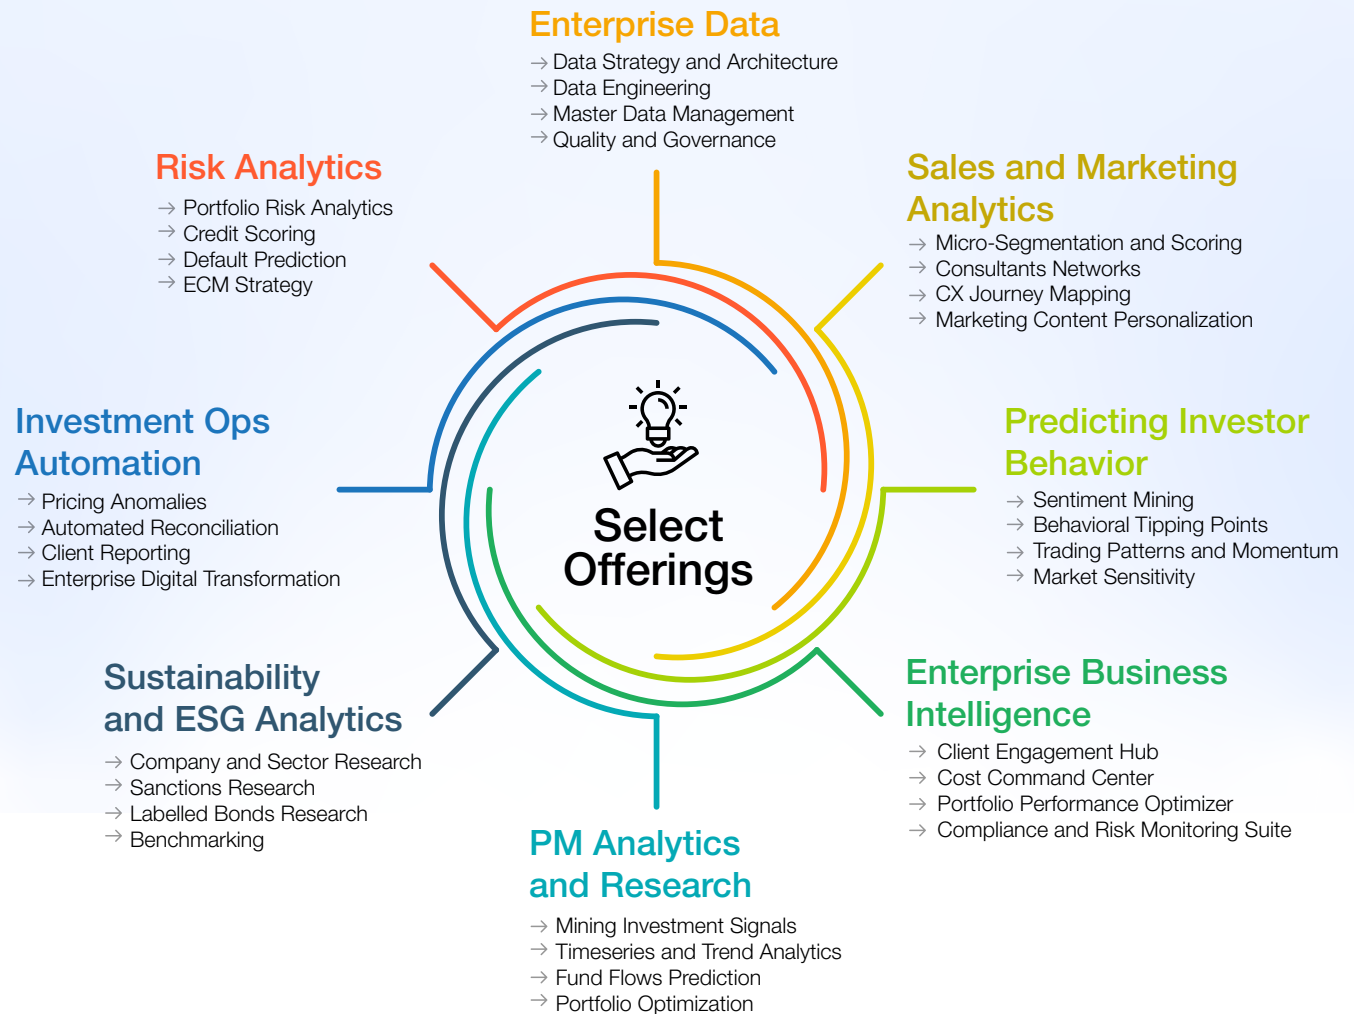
Enterprise Data
→ Data Strategy and Architecture
→ Data Engineering
→ Master Data Management
→ Quality and Governance

Risk Analytics
→ Portfolio Risk Analytics
→ Credit Scoring
→ Default Prediction
→ ECM Strategy

Sales and Marketing Analytics
→ Micro-Segmentation and Scoring
→ Consultants Networks
→ CX Journey Mapping
→ Marketing Content Personalization

Investment Ops Automation
→ Pricing Anomalies
→ Automated Reconciliation
→ Client Reporting
→ Enterprise Digital Transformation

Select Offerings

Predicting Investor Behavior
→ Sentiment Mining
→ Behavioral Tipping Points
→ Trading Patterns and Momentum
→ Market Sensitivity

Sustainability and ESG Analytics
→ Company and Sector Research
→ Sanctions Research
→ Labelled Bonds Research
→ Benchmarking

Enterprise Business Intelligence
→ Client Engagement Hub
→ Cost Command Center
→ Portfolio Performance Optimizer
→ Compliance and Risk Monitoring Suite

PM Analytics and Research
→ Mining Investment Signals
→ Timeseries and Trend Analytics
→ Fund Flows Prediction
→ Portfolio Optimization